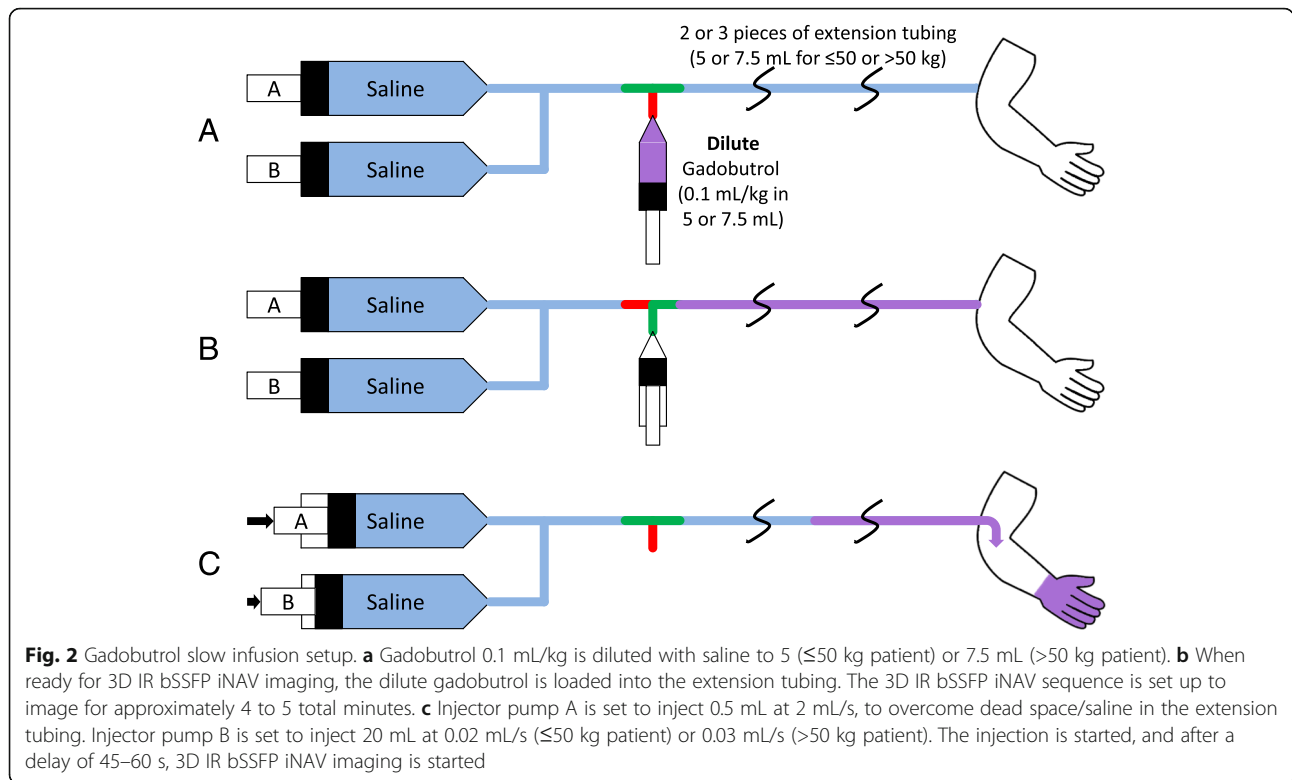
2 or 3 pieces of extension tubing (5 or 7.5 mL for ≤50 or >50 kg)

A

A Saline

B Saline

Dilute Gadobutrol (0.1 mL/kg in 5 or 7.5 mL)

B

A Saline

B Saline

C

A Saline

B Saline

**Fig. 2** Gadobutrol slow infusion setup. **a** Gadobutrol 0.1 mL/kg is diluted with saline to 5 (≤50 kg patient) or 7.5 mL (>50 kg patient). **b** When ready for 3D IR bSSFP iNAV imaging, the dilute gadobutrol is loaded into the extension tubing. The 3D IR bSSFP iNAV sequence is set up to image for approximately 4 to 5 total minutes. **c** Injector pump A is set to inject 0.5 mL at 2 mL/s, to overcome dead space/saline in the extension tubing. Injector pump B is set to inject 20 mL at 0.02 mL/s (≤50 kg patient) or 0.03 mL/s (>50 kg patient). The injection is started, and after a delay of 45–60 s, 3D IR bSSFP iNAV imaging is started